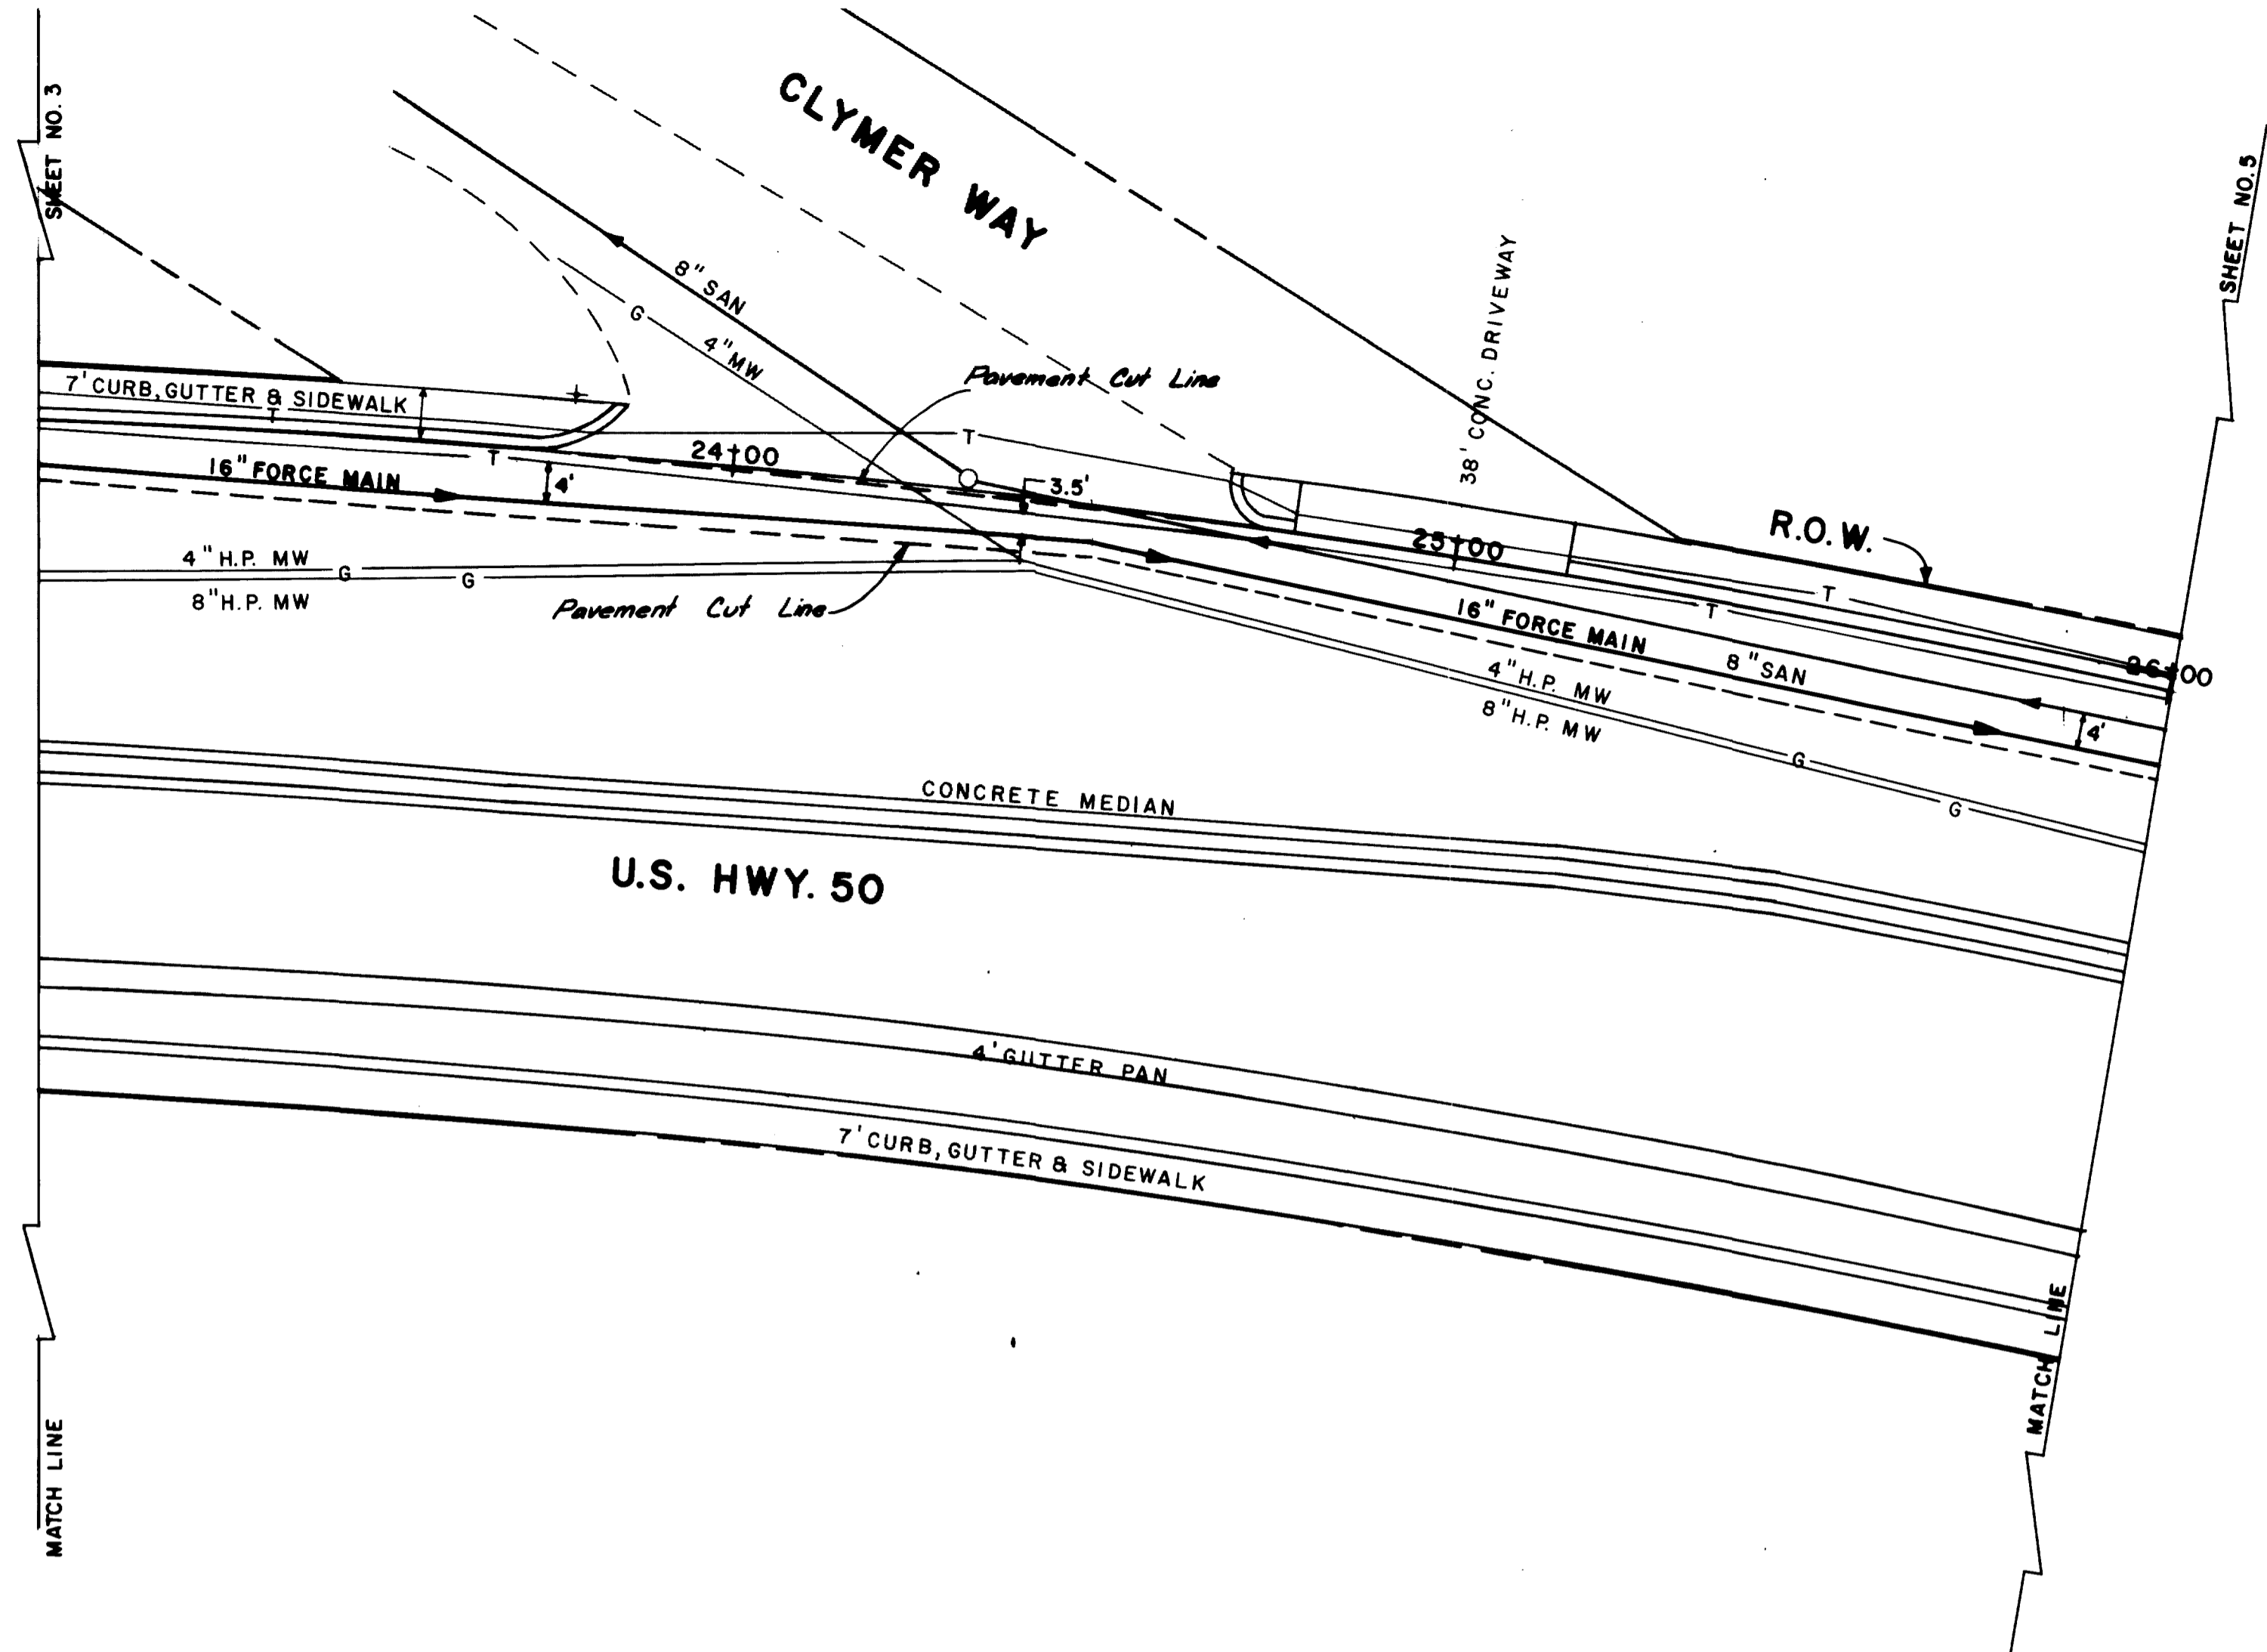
SHEET NO. 3

CLYMER WAY

SHEET NO. 5

8" SAN

G

4" MW

38' CONC. DRIVEWAY

Pavement Cut Line

7' CURB, GUTTER & SIDEWALK

T

T

T

24+00

16" FORCE MAIN

4'

3.5'

25+00

R.O.W.

4" H.P. MW

G

G

8" H.P. MW

Pavement Cut Line

T

T

16" FORCE MAIN

8" SAN

26+00

4" H.P. MW

8" H.P. MW

4'

G

G

CONCRETE MEDIAN

U.S. HWY. 50

4' GUTTER PAN

7' CURB, GUTTER & SIDEWALK

MATCH LINE

MATCH LINE